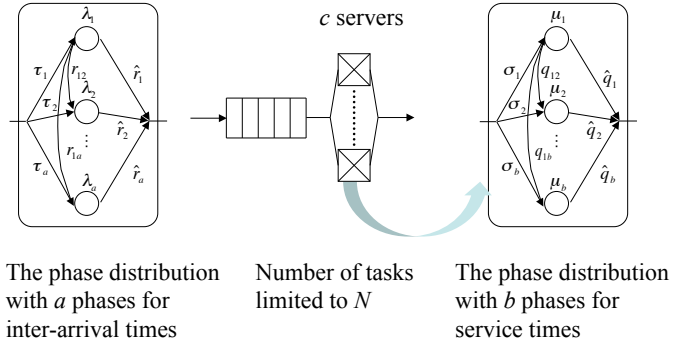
$\lambda_1$

$\tau_1$ $r_{12}$ $\hat{r}_1$

$\tau_2$ $\lambda_2$

$\hat{r}_2$

$r_{1a}$ $\vdots$

$\tau_a$ $\lambda_a$ $\hat{r}_a$

*c* servers

$\mu_1$

$\sigma_1$ $q_{12}$ $\hat{q}_1$

$\sigma_2$ $\mu_2$

$\hat{q}_2$

$q_{1b}$ $\vdots$

$\sigma_b$ $\mu_b$ $\hat{q}_b$

The phase distribution with *a* phases for inter-arrival times

Number of tasks limited to *N*

The phase distribution with *b* phases for service times